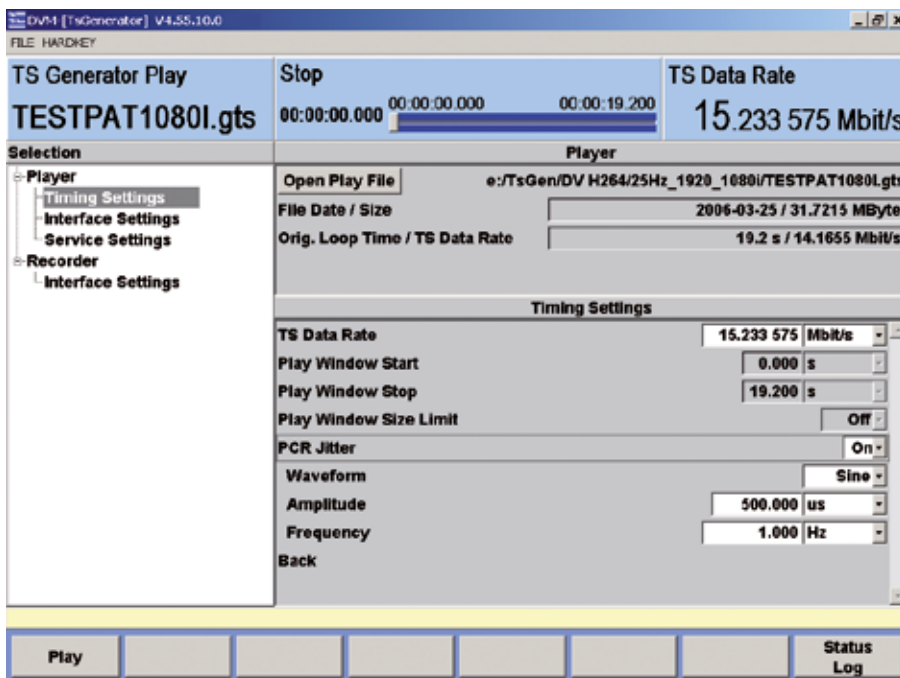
DVM [TsGenerator] V4.55.10.0
FILE HARDKEY

TS Generator Play
TESTPAT1080I.gts

Stop
00:00:00.000 00:00:00.000 00:00:19.200

TS Data Rate
15.233 575 Mbit/s

Selection
Player
Timing Settings
Interface Settings
Service Settings
Recorder
Interface Settings

Player
Open Play File
e:/TsGen/DV H264/25Hz_1920_1080i/TESTPAT1080I.gts
File Date / Size
2006-03-25 / 31.7215 MByte
Orig. Loop Time / TS Data Rate
19.2 s / 14.1655 Mbit/s

Timing Settings

| | | |
|---|---|---|
| TS Data Rate | 15.233 575 | Mbit/s |
| Play Window Start | 0.000 | s |
| Play Window Stop | 19.200 | s |
| Play Window Size Limit | Off | |
| PCR Jitter | On | |
| Waveform | Sine | |
| Amplitude | 500.000 | us |
| Frequency | 1.000 | Hz |

Back

Play
Status Log